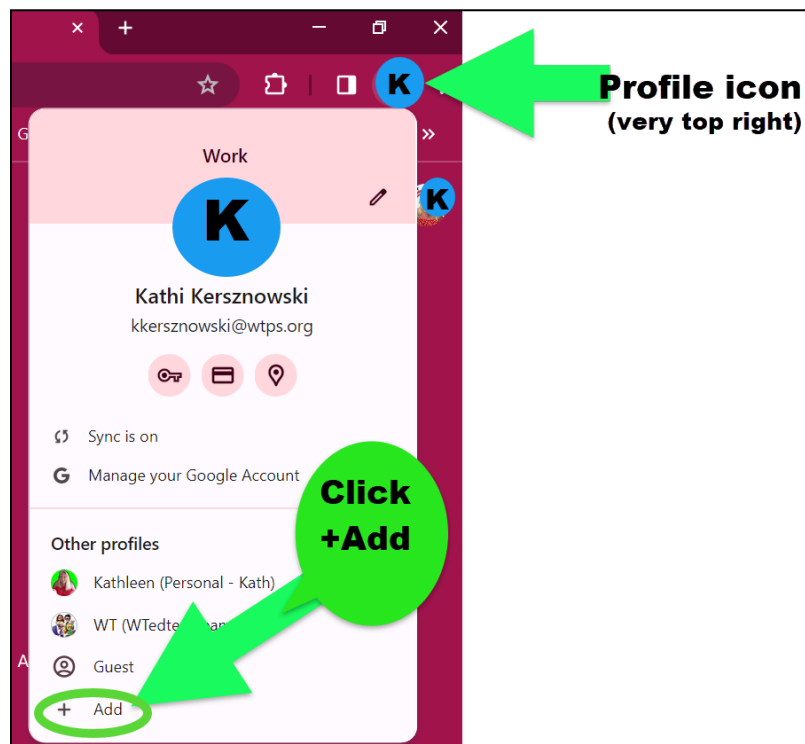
K

Profile icon
(very top right)

G

Work

K

K

Kathi Kersznowski

kkersznowski@wtps.org

Sync is on

G Manage your Google Account

Click +Add

Other profiles

Kathleen (Personal - Kath)

WT (WTedte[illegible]

A

Guest

+ Add